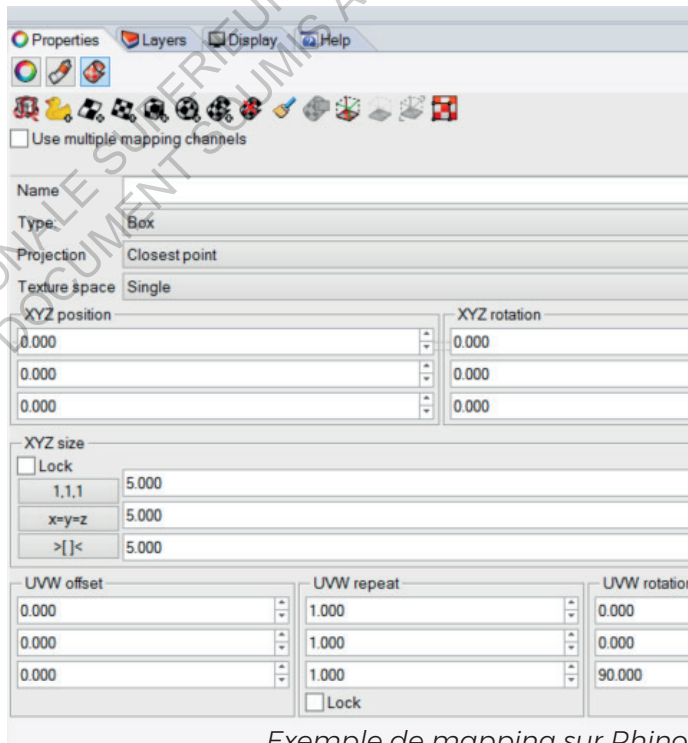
Properties Layers Display Help

Use multiple mapping channels

Name
Type Box
Projection Closest point
Texture space Single

XYZ position
0.000
0.000
0.000

XYZ rotation
0.000
0.000
0.000

XYZ size
Lock
1,1,1 5.000
x=y=z 5.000
>[]< 5.000

UVW offset
0.000
0.000
0.000

UVW repeat
1.000
1.000
1.000
Lock

UVW rotatio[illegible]
0.000
0.000
90.000

Exemple de mapping sur Rhino